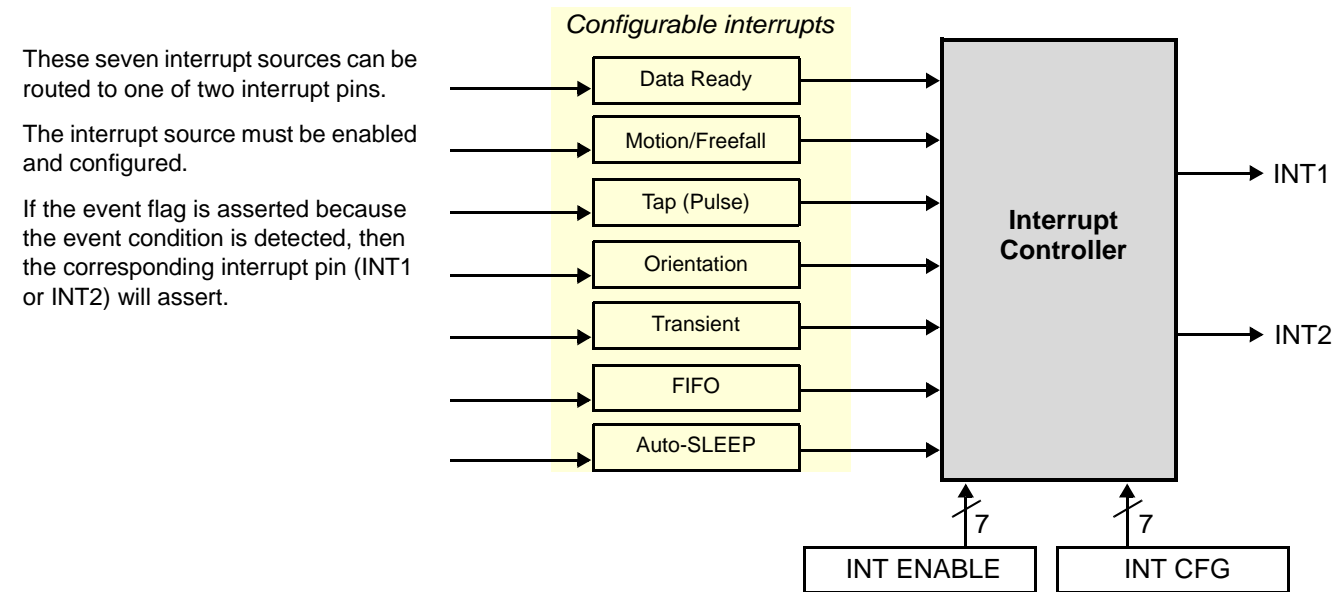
These seven interrupt sources can be routed to one of two interrupt pins.

The interrupt source must be enabled and configured.

If the event flag is asserted because the event condition is detected, then the corresponding interrupt pin (INT1 or INT2) will assert.

Configurable interrupts

Data Ready

Motion/Freefall

Tap (Pulse)

Orientation

Transient

FIFO

Auto-SLEEP

Interrupt Controller

INT1

INT2

7

7

INT ENABLE

INT CFG